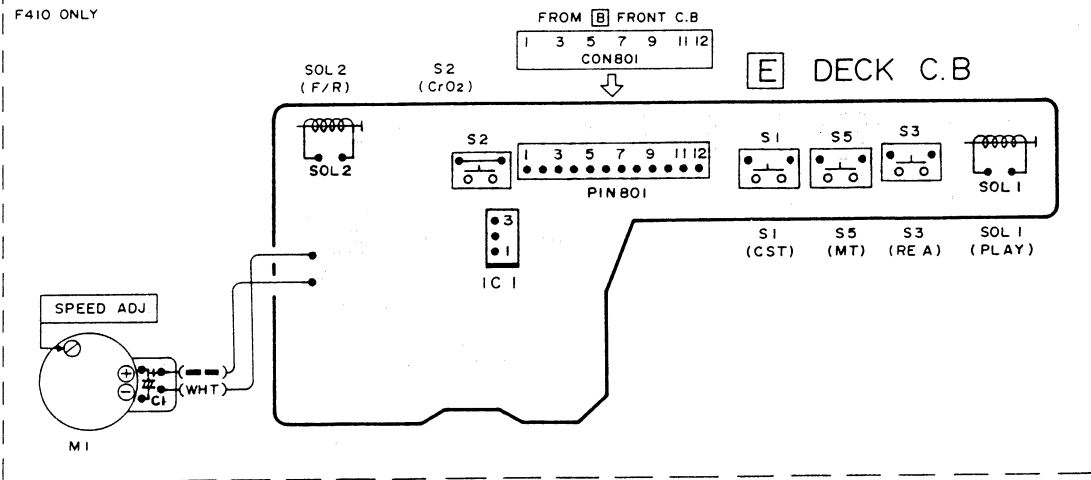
F410 ONLY

FROM B FRONT C.B
1 3 5 7 9 11 12
CON801

E DECK C.B

SOL 2
(F/R)

S2
(CrO2)

SOL 2

S2

1 3 5 7 9 11 12
PIN801

3
1
IC 1

S1

S5

S3

SOL 1

S1
(CST)

S5
(MT)

S3
(RE A)

SOL 1
(PLAY)

SPEED ADJ

+
−
C1
(WHT)

M1